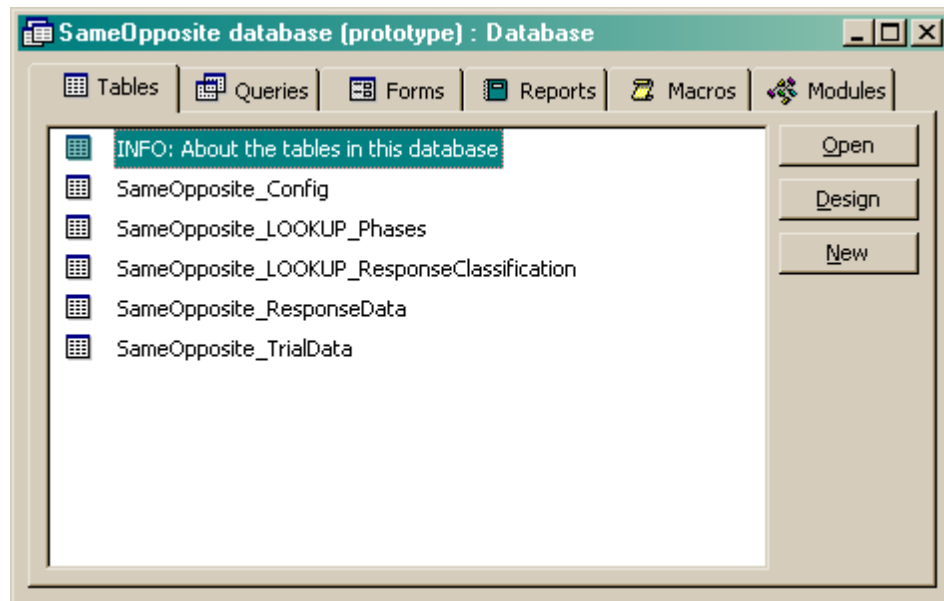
SameOpposite database (prototype) : Database

Tables
Queries
Forms
Reports
Macros
Modules

INFO: About the tables in this database
SameOpposite_Config
SameOpposite_LOOKUP_Phases
SameOpposite_LOOKUP_ResponseClassification
SameOpposite_ResponseData
SameOpposite_TrialData

Open
Design
New